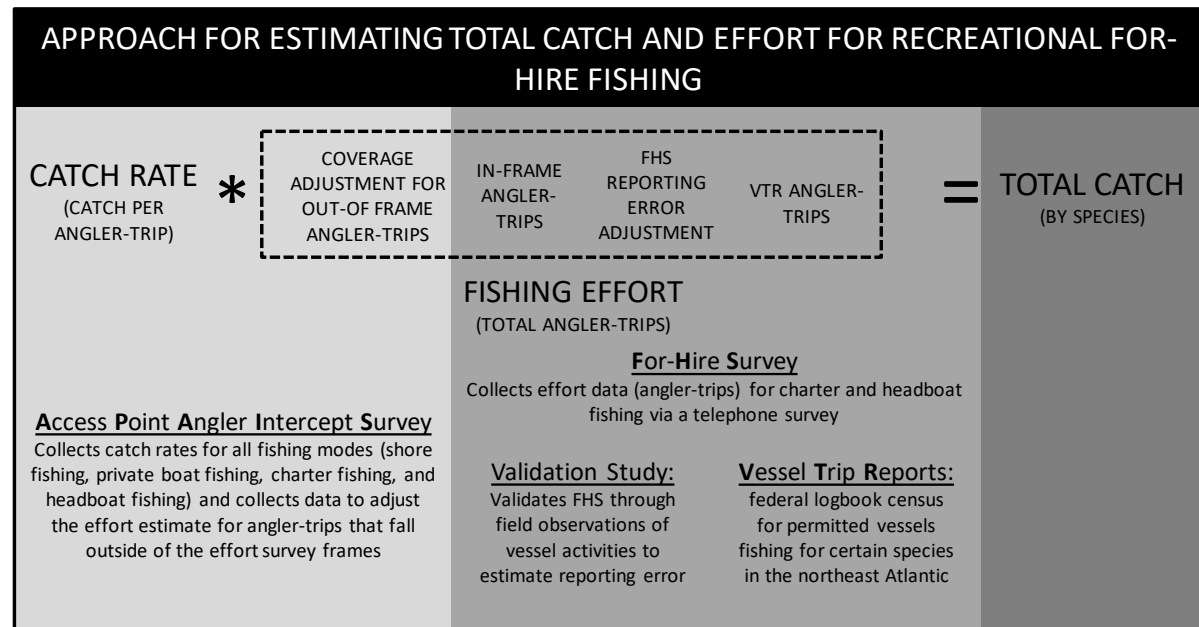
APPROACH FOR ESTIMATING TOTAL CATCH AND EFFORT FOR RECREATIONAL FOR-HIRE FISHING

CATCH RATE
(CATCH PER ANGLER-TRIP)

*

COVERAGE ADJUSTMENT FOR OUT-OF FRAME ANGLER-TRIPS

IN-FRAME ANGLER-TRIPS

FHS REPORTING ERROR ADJUSTMENT

VTR ANGLER-TRIPS

=

TOTAL CATCH
(BY SPECIES)

FISHING EFFORT
(TOTAL ANGLER-TRIPS)

For-Hire Survey
Collects effort data (angler-trips) for charter and headboat fishing via a telephone survey

Access Point Angler Intercept Survey
Collects catch rates for all fishing modes (shore fishing, private boat fishing, charter fishing, and headboat fishing) and collects data to adjust the effort estimate for angler-trips that fall outside of the effort survey frames

Validation Study:
Validates FHS through field observations of vessel activities to estimate reporting error

Vessel Trip Reports:
federal logbook census for permitted vessels fishing for certain species in the northeast Atlantic